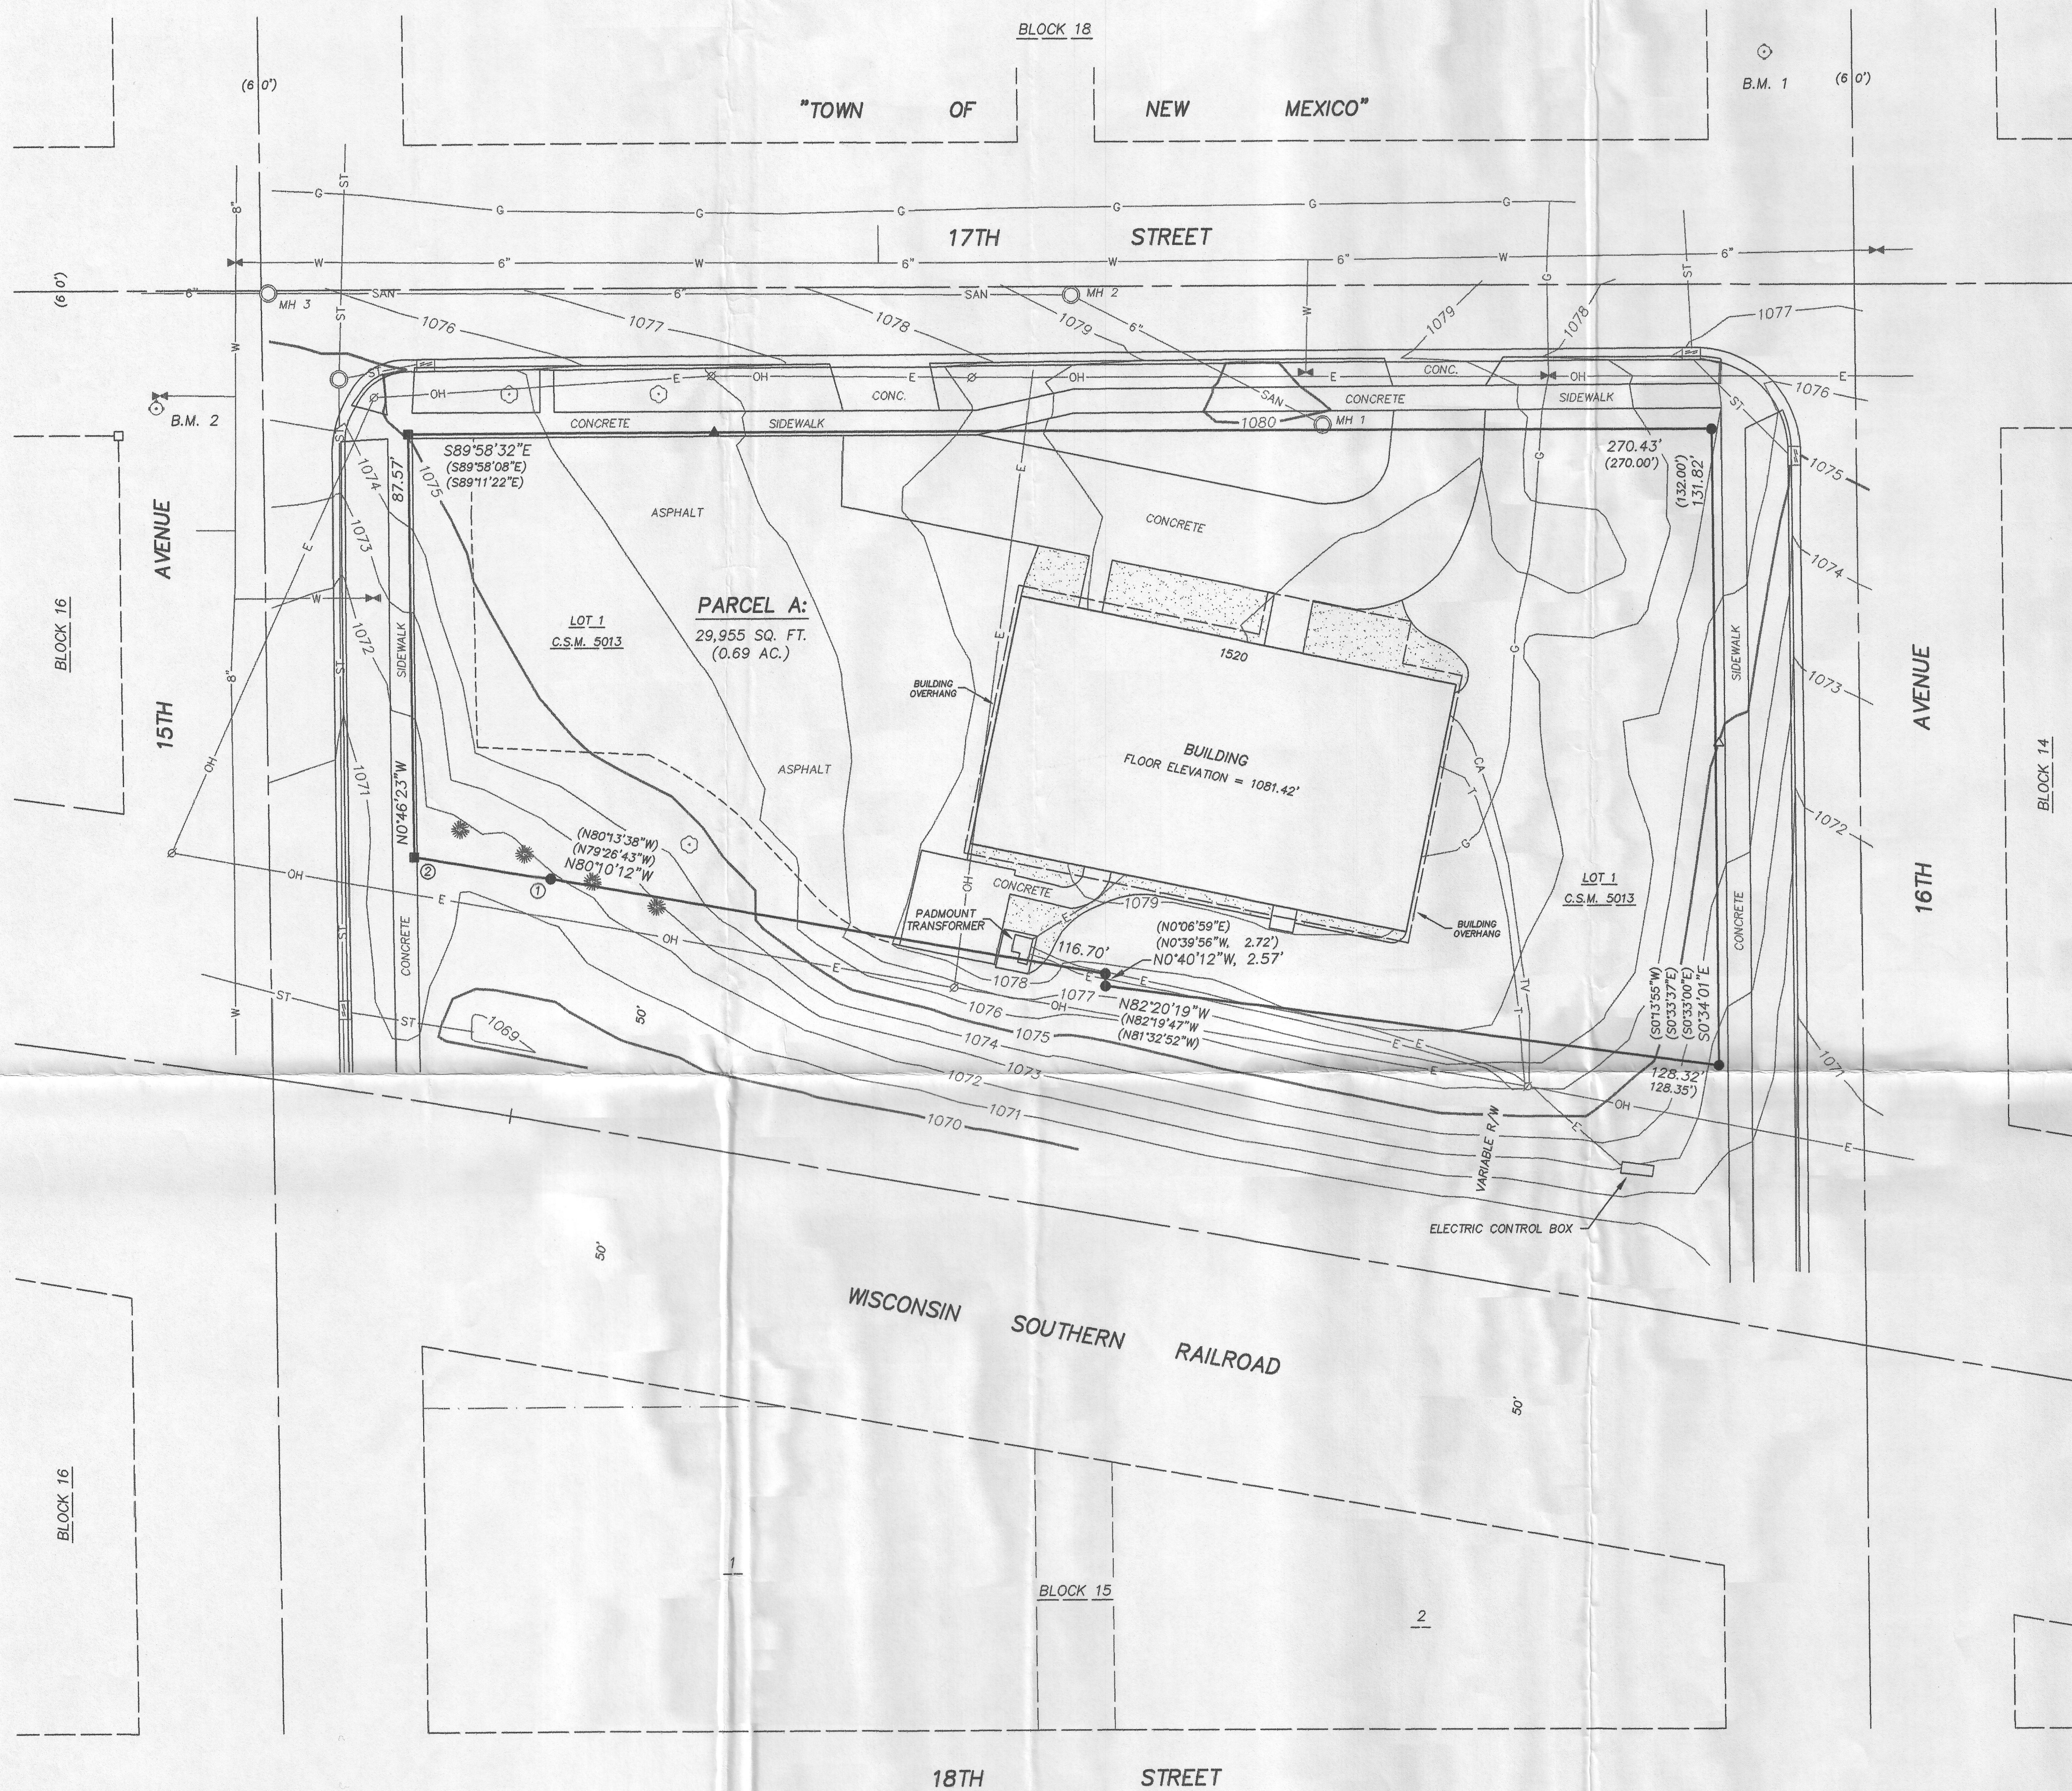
BLOCK 18

"TOWN OF NEW MEXICO"

(60')

B.M. 1

(60')

17TH STREET

G G G G G G G

6" W 6" W 6" W 6" W 6"

(60')

6" SAN 6" SAN

MH 3 MH 2

1076 1077 1078 1079 6" 1079 1078 1077

ST W ST G ST

OH E OH E OH E CONC. OH E

CONC.

CONCRETE SIDEWALK CONCRETE SIDEWALK

B.M. 2

SAN 1080 MH 1

1076

S89°58'32"E
(S89°58'08"E)
(S89°11'22"E)

270.43'
(270.00')

(132.00')
131.82'

87.57'

1075

1074

1073

ASPHALT

CONCRETE

1075

1074

15TH AVENUE

BLOCK 16

LOT 1
C.S.M. 5013

PARCEL A:
29,955 SQ. FT.
(0.69 AC.)

1072

SIDEWALK

1520

BUILDING OVERHANG

BUILDING
FLOOR ELEVATION = 1081.42'

ASPHALT

CA

SIDEWALK

1073

16TH AVENUE

BLOCK 14

1071

N0°46'23"W

OH

(N80°13'38"W)
(N79°26'43"W)
N80°10'12"W

1072

LOT 1
C.S.M. 5013

BUILDING OVERHANG

CONCRETE

1079

PADMOUNT TRANSFORMER

116.70'

(N0°06'59"E)
(N0°39'56"W, 2.72')
N0°40'12"W, 2.57'

CONCRETE

CONCRETE

1078

1077

N82°20'19"W
(N82°19'47"W)
(N81°32'52"W)

(S0°13'55"W)
(S0°33'37"E)
(S0°33'00"E)
S0°34'01"E

1076

1075

1074

1073

1072

1071

1070

1069

50'

128.32'
128.35')

1071

VARIABLE R/W

ELECTRIC CONTROL BOX

50'

WISCONSIN SOUTHERN RAILROAD

50'

BLOCK 16

1

BLOCK 15

2

18TH STREET